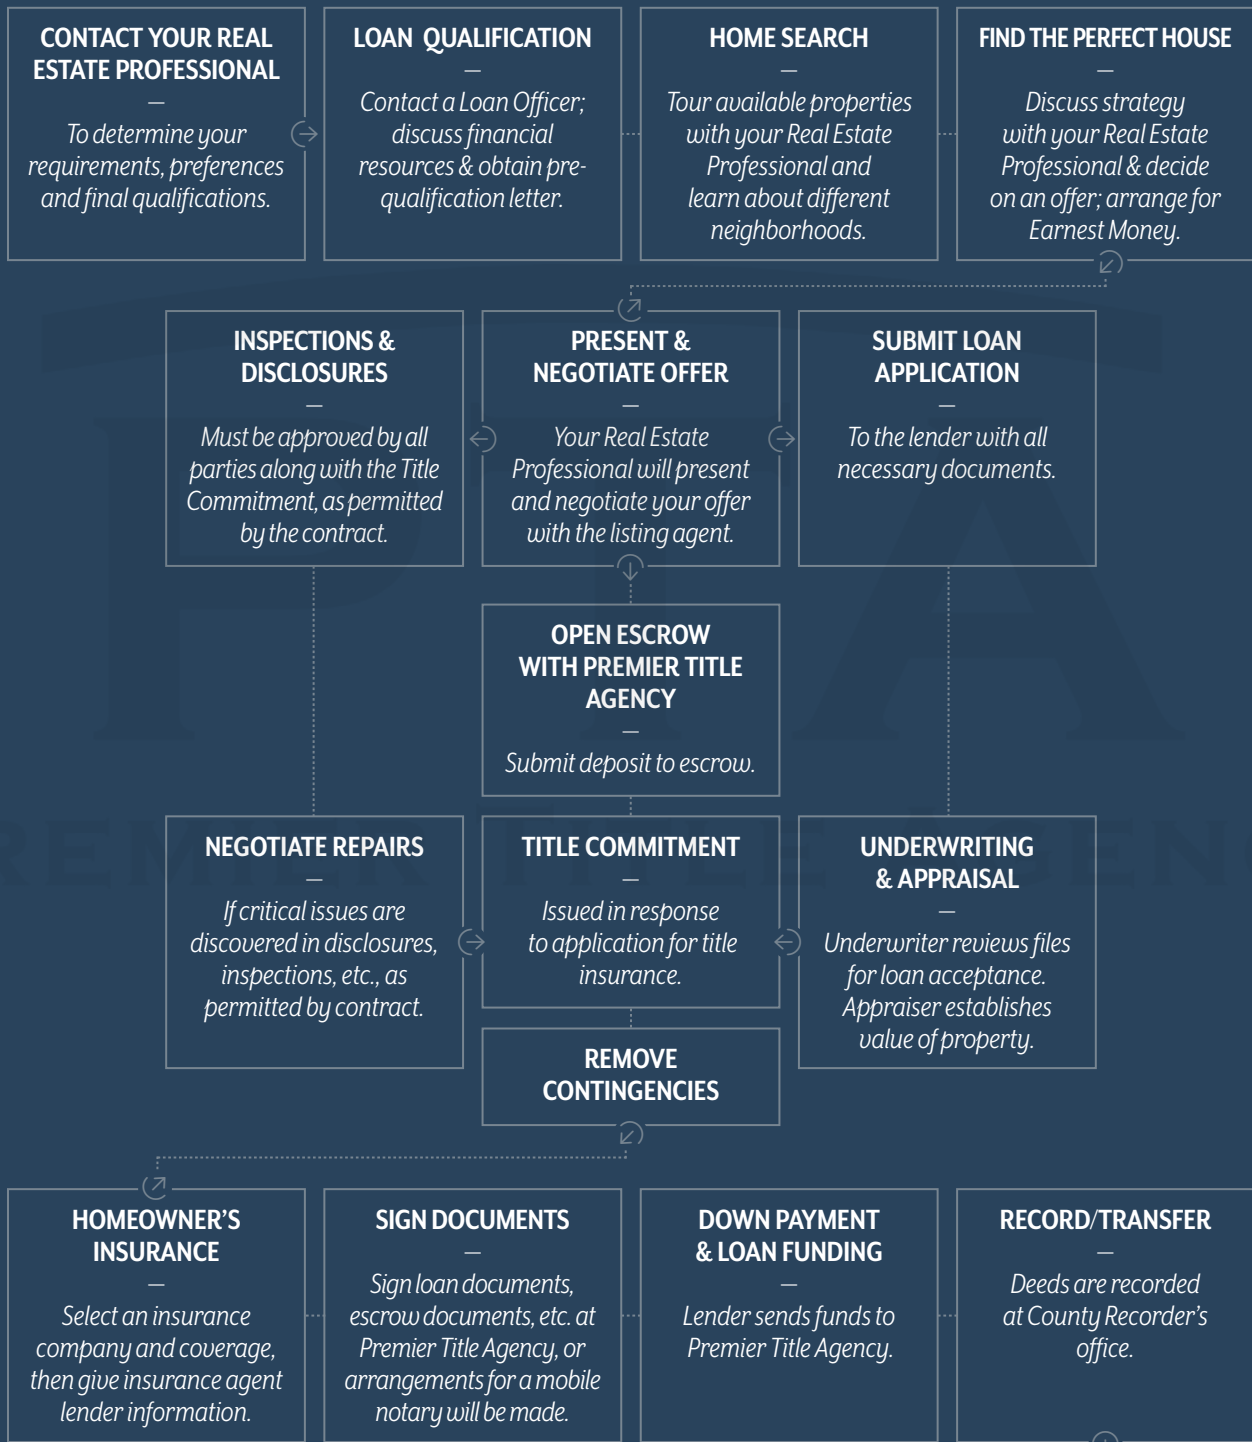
CONTACT YOUR REAL ESTATE PROFESSIONAL

—

To determine your requirements, preferences and final qualifications.

LOAN QUALIFICATION

—

Contact a Loan Officer; discuss financial resources & obtain pre-qualification letter.

HOME SEARCH

—

Tour available properties with your Real Estate Professional and learn about different neighborhoods.

FIND THE PERFECT HOUSE

—

Discuss strategy with your Real Estate Professional & decide on an offer; arrange for Earnest Money.

INSPECTIONS & DISCLOSURES

—

Must be approved by all parties along with the Title Commitment, as permitted by the contract.

PRESENT & NEGOTIATE OFFER

—

Your Real Estate Professional will present and negotiate your offer with the listing agent.

SUBMIT LOAN APPLICATION

—

To the lender with all necessary documents.

OPEN ESCROW WITH PREMIER TITLE AGENCY

—

Submit deposit to escrow.

NEGOTIATE REPAIRS

—

If critical issues are discovered in disclosures, inspections, etc., as permitted by contract.

TITLE COMMITMENT

—

Issued in response to application for title insurance.

UNDERWRITING & APPRAISAL

—

Underwriter reviews files for loan acceptance. Appraiser establishes value of property.

REMOVE CONTINGENCIES

HOMEOWNER'S INSURANCE

—

Select an insurance company and coverage, then give insurance agent lender information.

SIGN DOCUMENTS

—

Sign loan documents, escrow documents, etc. at Premier Title Agency, or arrangements for a mobile notary will be made.

DOWN PAYMENT & LOAN FUNDING

—

Lender sends funds to Premier Title Agency.

RECORD/TRANSFER

—

Deeds are recorded at County Recorder's office.